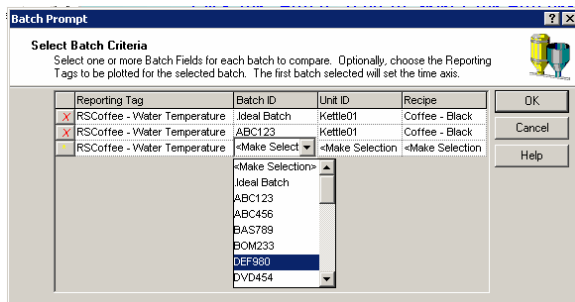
Batch Prompt

? X

Select Batch Criteria

Select one or more Batch Fields for each batch to compare. Optionally, choose the Reporting Tags to be plotted for the selected batch. The first batch selected will set the time axis.

| | Reporting Tag | Batch ID | Unit ID | Recipe |
|---|---|---|---|---|
| X | RSCoffee - Water Temperature | .Ideal Batch | Kettle01 | Coffee - Black |
| X | RSCoffee - Water Temperature | ABC123 | Kettle01 | Coffee - Black |
| | RSCoffee - Water Temperature | <Make Select | <Make Selection | <Make Selection |

<Make Selection>
.Ideal Batch
ABC123
ABC456
BAS789
BOM233
DEF980
DVD454

OK

Cancel

Help